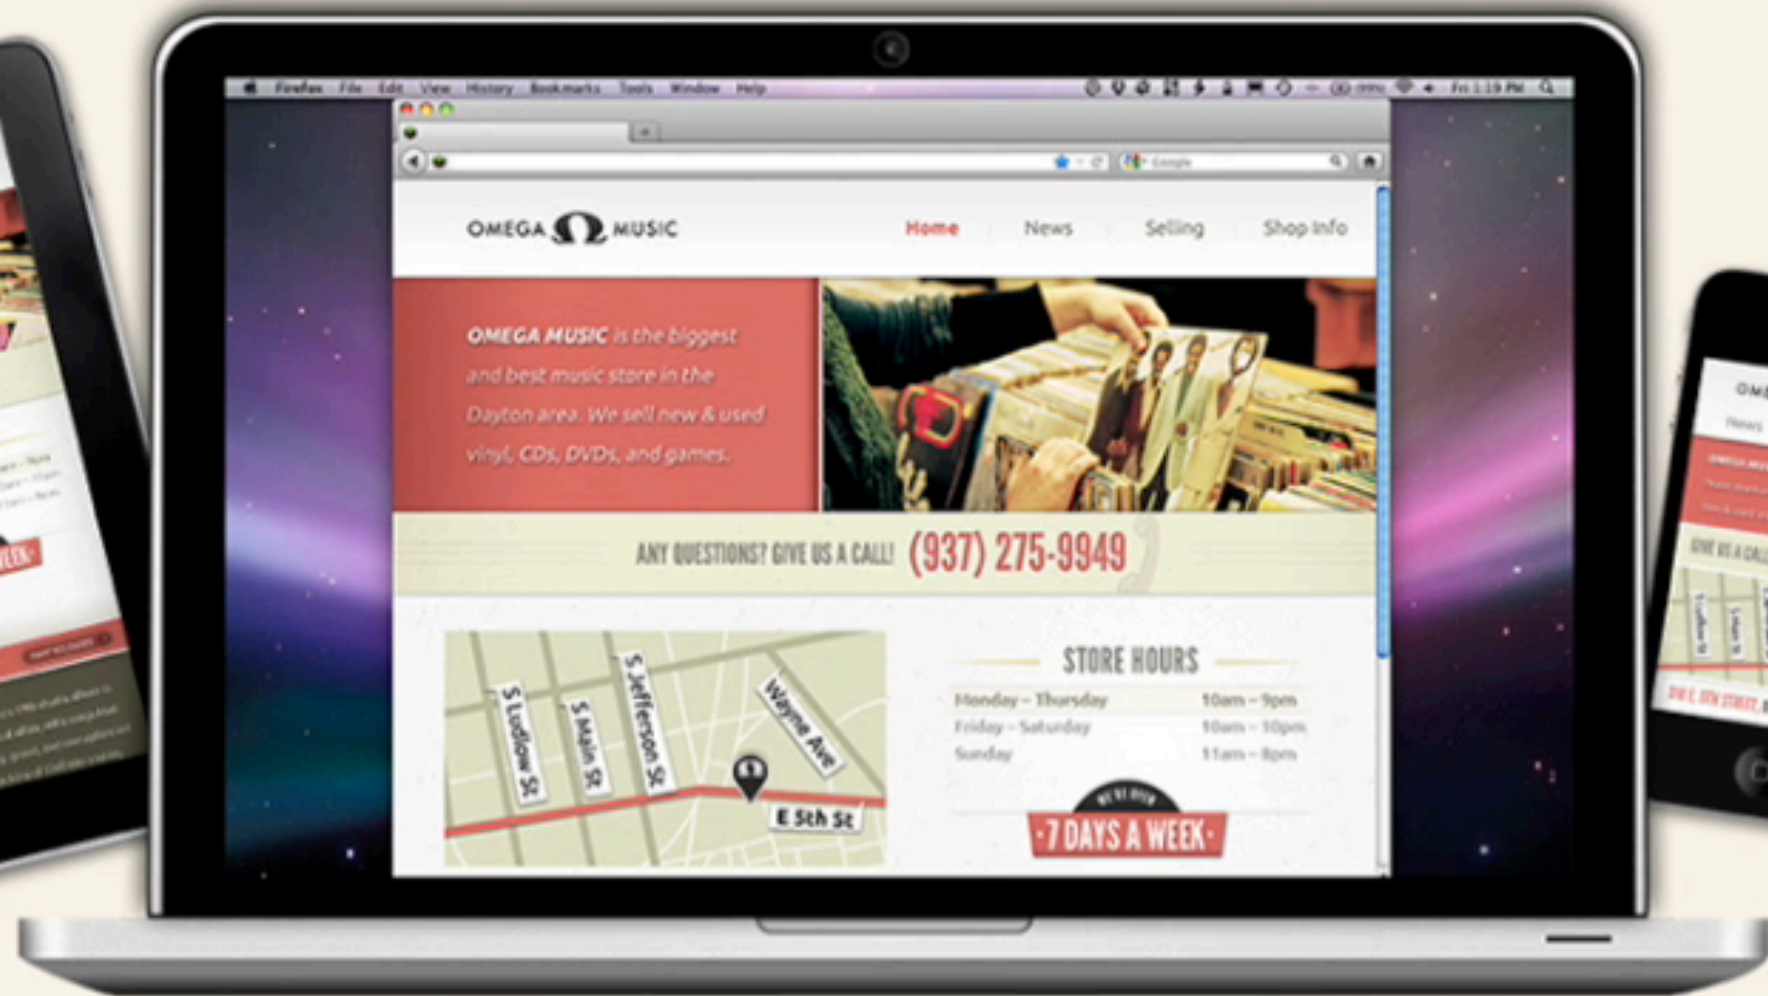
Firefox File Edit View History Bookmarks Tools Window Help

Google

OMEGA MUSIC

Home News Selling Shop Info

OMEGA MUSIC is the biggest and best music store in the Dayton area. We sell new & used vinyl, CDs, DVDs, and games.

ANY QUESTIONS? GIVE US A CALL! (937) 275-9949

S Ludlow St
S Main St
S Jefferson St
Wayne Ave
E 5th St

STORE HOURS

| | |
|---|---|
| Monday – Thursday | 10am – 9pm |
| Friday – Saturday | 10am – 10pm |
| Sunday | 11am – 8pm |

WE'RE OPEN
7 DAYS A WEEK